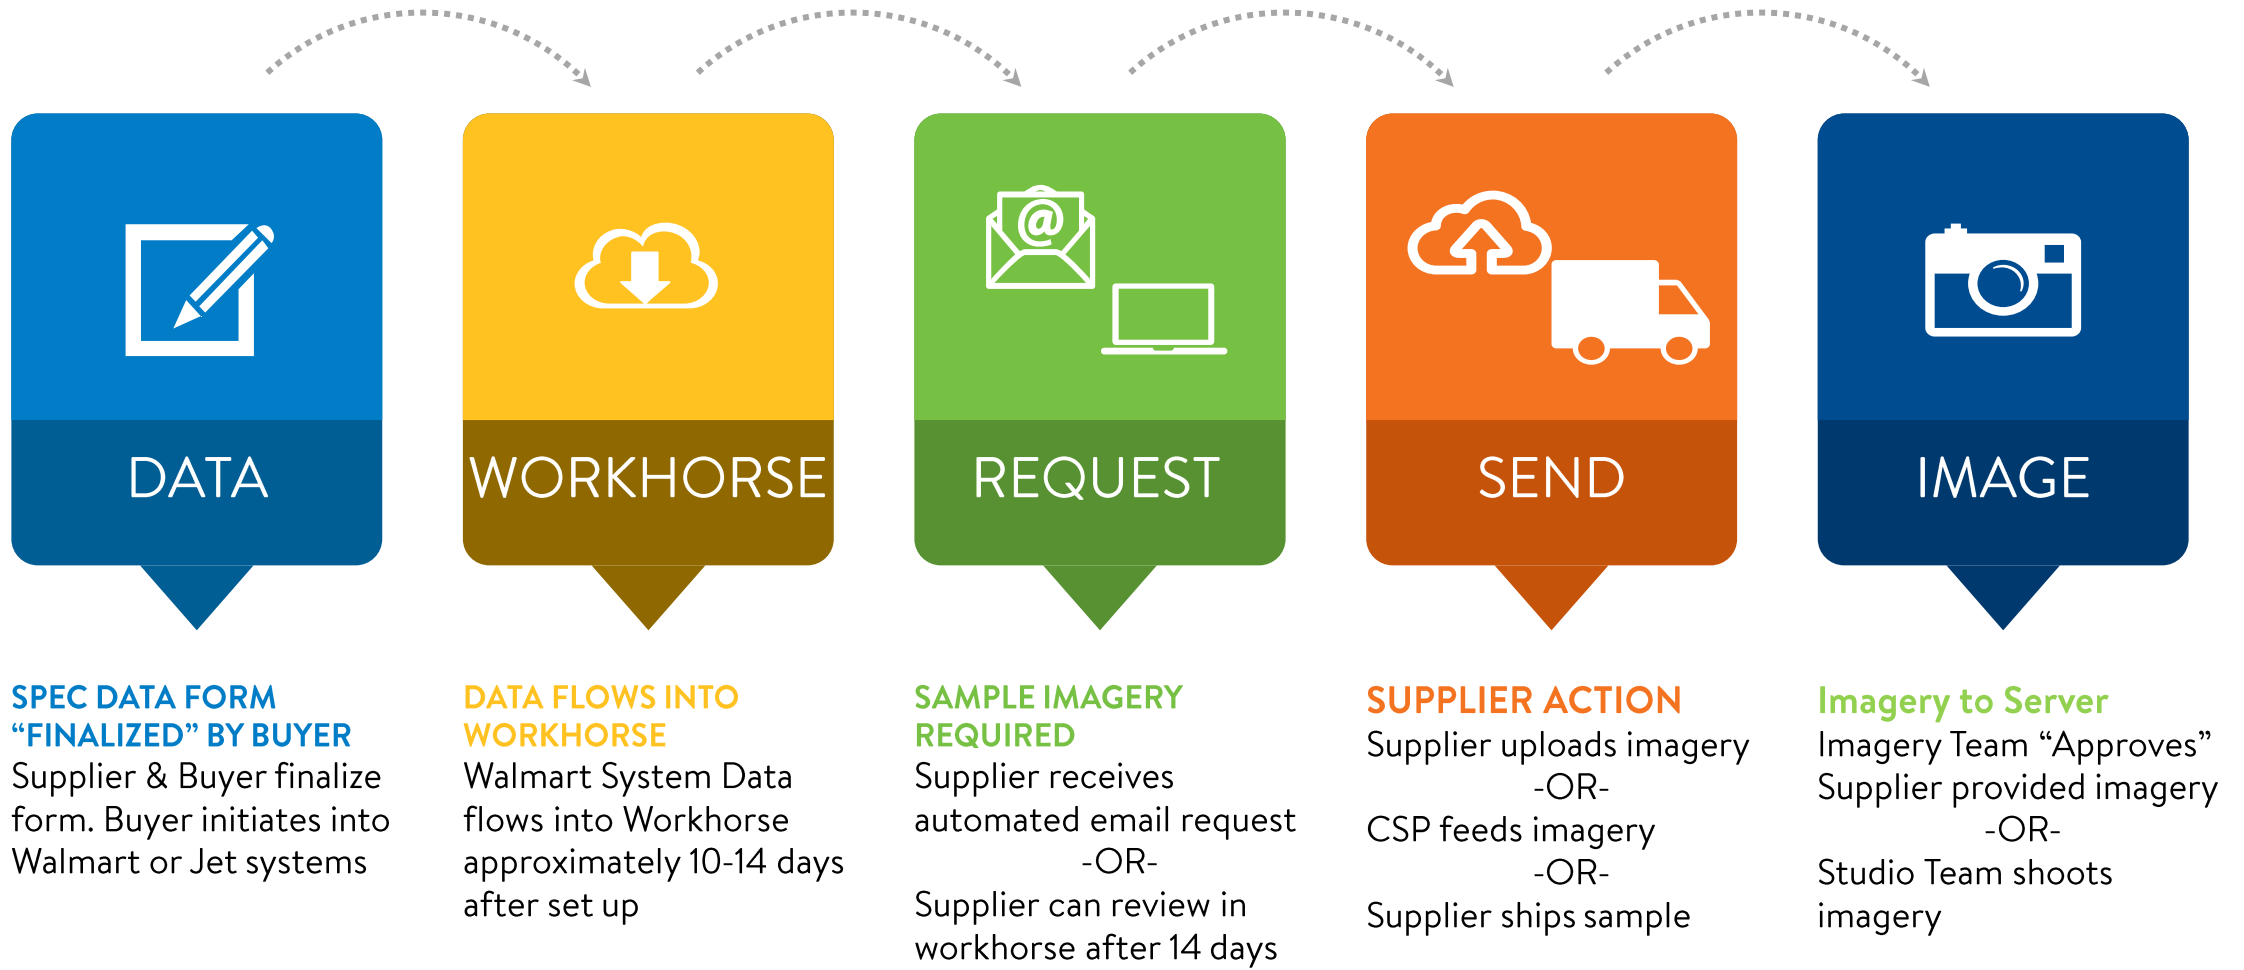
DATA

WORKHORSE

@

REQUEST

SEND

IMAGE

SPEC DATA FORM "FINALIZED" BY BUYER
Supplier & Buyer finalize form. Buyer initiates into Walmart or Jet systems

DATA FLOWS INTO WORKHORSE
Walmart System Data flows into Workhorse approximately 10-14 days after set up

SAMPLE IMAGERY REQUIRED
Supplier receives automated email request
-OR-
Supplier can review in workhorse after 14 days

SUPPLIER ACTION
Supplier uploads imagery
-OR-
CSP feeds imagery
-OR-
Supplier ships sample

Imagery to Server
Imagery Team "Approves" Supplier provided imagery
-OR-
Studio Team shoots imagery